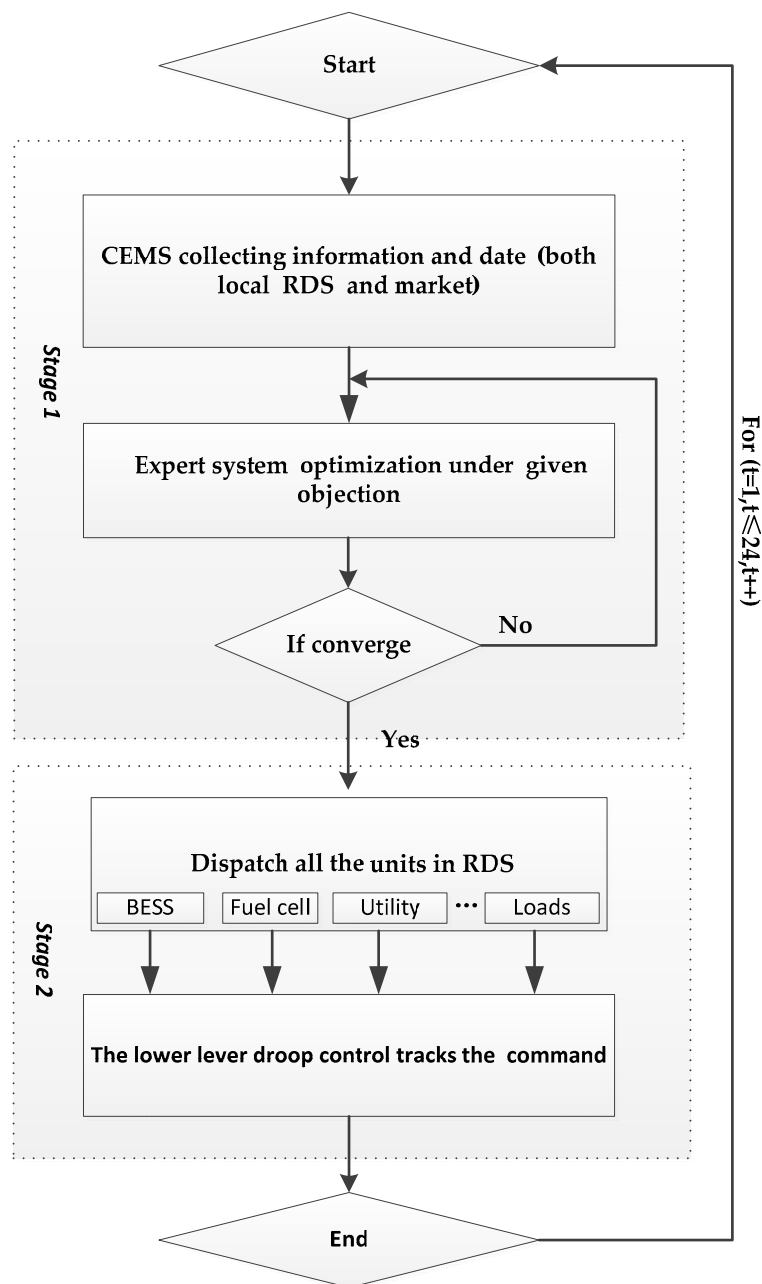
Start

Stage 1

CEMS collecting information and date (both local RDS and market)

Expert system optimization under given objection

If converge

No

Yes

Stage 2

Dispatch all the units in RDS

BESS

Fuel cell

Utility

...

Loads

The lower lever droop control tracks the command

End

For ($t=1, t\leqslant 24, t{+}{+}$)